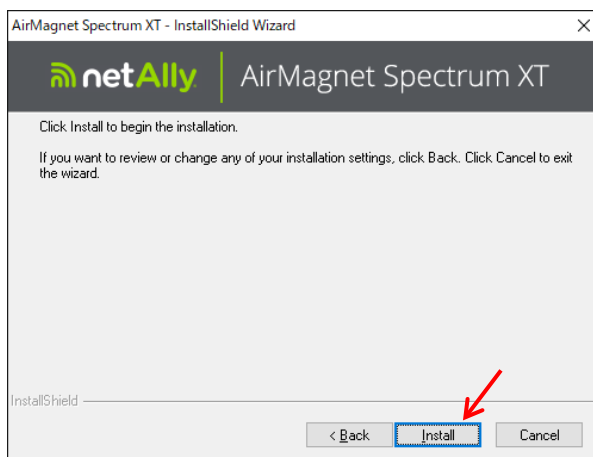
AirMagnet Spectrum XT - InstallShield Wizard

×

netAlly | AirMagnet Spectrum XT

Click Install to begin the installation.

If you want to review or change any of your installation settings, click Back. Click Cancel to exit the wizard.

InstallShield

< Back

Install

Cancel